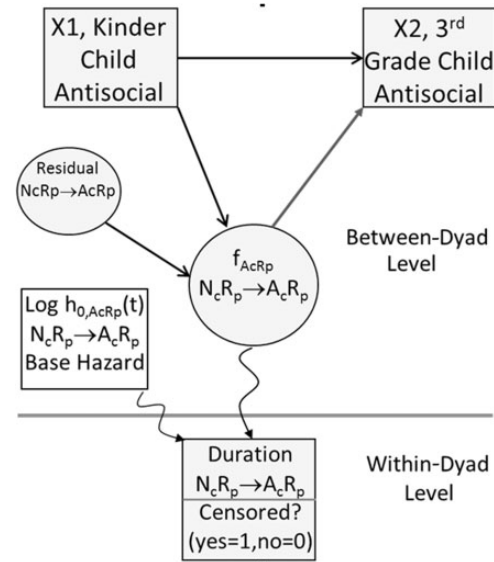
X1, Kinder Child Antisocial

X2, 3$^{rd}$ Grade Child Antisocial

Residual NcRp→AcRp

$f_{AcRp}$ $N_cR_p \rightarrow A_cR_p$

Between-Dyad Level

Log $h_{0,AcRp}(t)$ $N_cR_p \rightarrow A_cR_p$ Base Hazard

Duration $N_cR_p \rightarrow A_cR_p$

Censored? (yes=1,no=0)

Within-Dyad Level